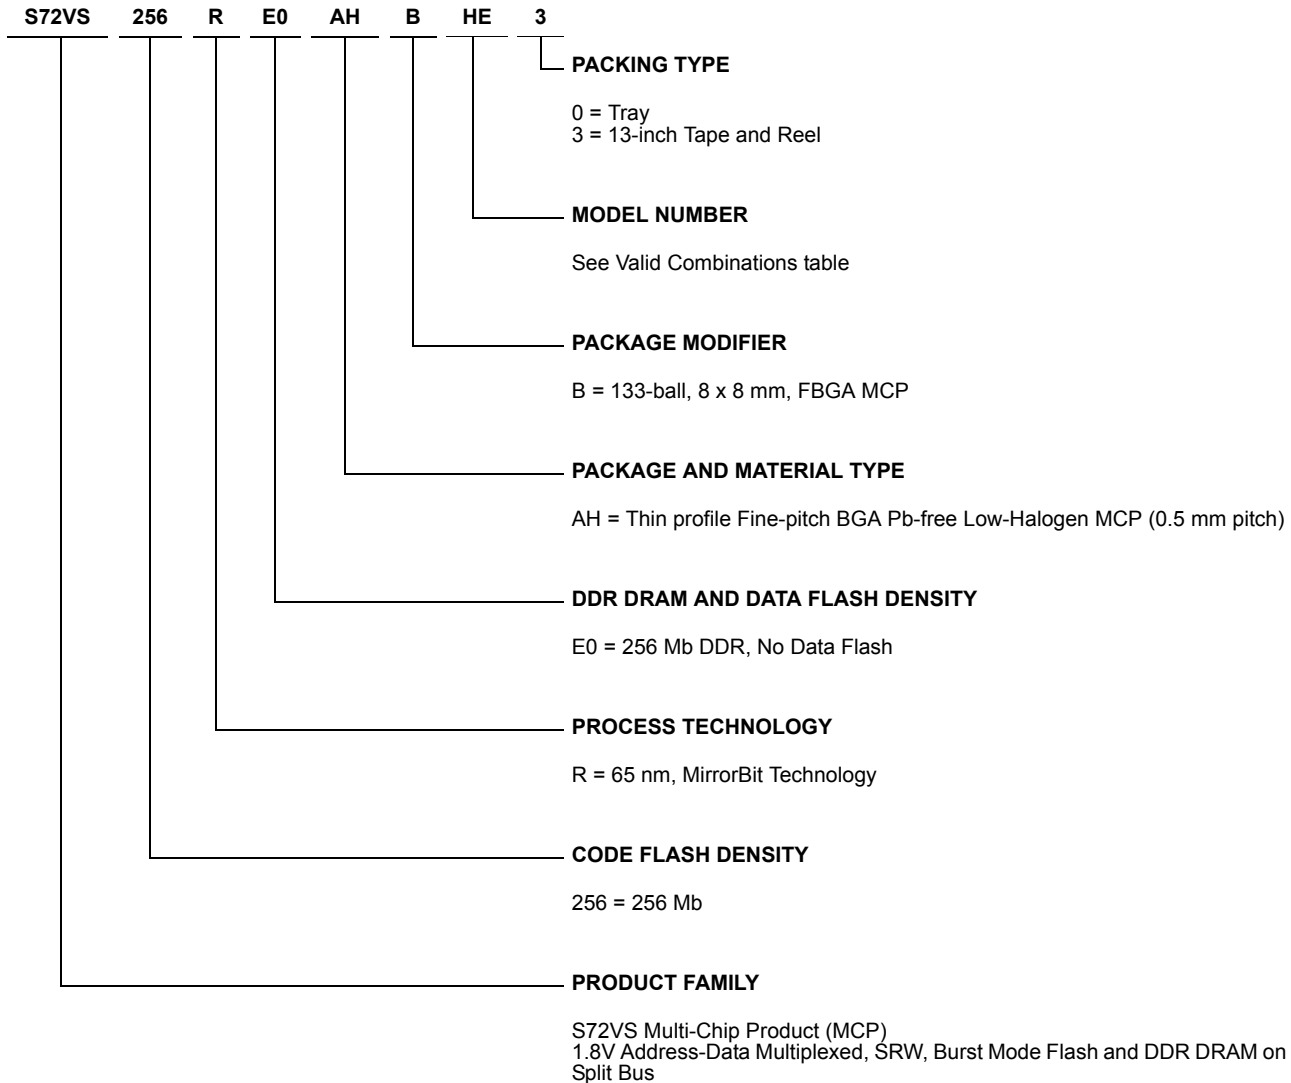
S72VS 256 R E0 AH B HE 3

PACKING TYPE

0 = Tray
3 = 13-inch Tape and Reel

MODEL NUMBER

See Valid Combinations table

PACKAGE MODIFIER

B = 133-ball, 8 x 8 mm, FBGA MCP

PACKAGE AND MATERIAL TYPE

AH = Thin profile Fine-pitch BGA Pb-free Low-Halogen MCP (0.5 mm pitch)

DDR DRAM AND DATA FLASH DENSITY

E0 = 256 Mb DDR, No Data Flash

PROCESS TECHNOLOGY

R = 65 nm, MirrorBit Technology

CODE FLASH DENSITY

256 = 256 Mb

PRODUCT FAMILY

S72VS Multi-Chip Product (MCP)
1.8V Address-Data Multiplexed, SRW, Burst Mode Flash and DDR DRAM on Split Bus